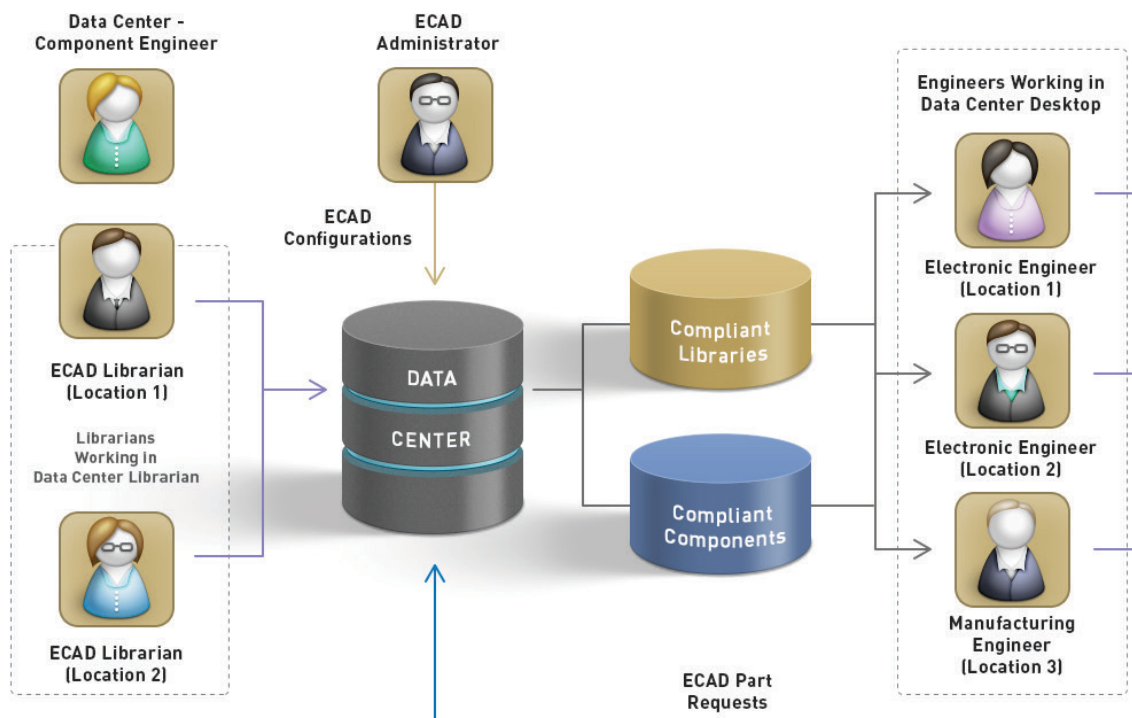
Data Center - Component Engineer

ECAD Administrator

ECAD Configurations

Engineers Working in Data Center Desktop

ECAD Librarian (Location 1)

Librarians Working in Data Center Librarian

ECAD Librarian (Location 2)

DATA

CENTER

Compliant Libraries

Compliant Components

Electronic Engineer (Location 1)

Electronic Engineer (Location 2)

Manufacturing Engineer (Location 3)

ECAD Part Requests